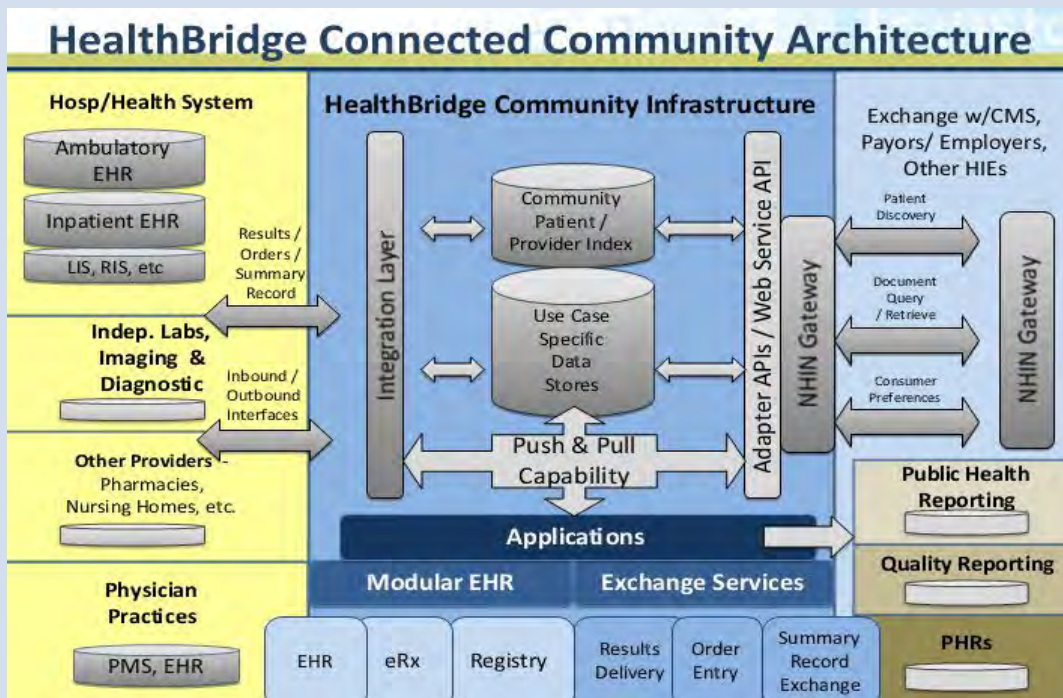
HealthBridge Connected Community Architecture

Hosp/Health System

Ambulatory EHR

Inpatient EHR

LIS, RIS, etc

Results / Orders / Summary Record

Indep. Labs, Imaging & Diagnostic

Inbound / Outbound Interfaces

Other Providers - Pharmacies, Nursing Homes, etc.

Physician Practices

PMS, EHR

HealthBridge Community Infrastructure

Integration Layer

Community Patient / Provider Index

Use Case Specific Data Stores

Push & Pull Capability

Adapter APIs / Web Service API

NHIN Gateway

Applications

Modular EHR

Exchange Services

EHR

eRx

Registry

Results Delivery

Order Entry

Summary Record Exchange

Exchange w/CMS, Payors/ Employers, Other HIEs

Patient Discovery

Document Query / Retrieve

Consumer Preferences

NHIN Gateway

Public Health Reporting

Quality Reporting

PHRs